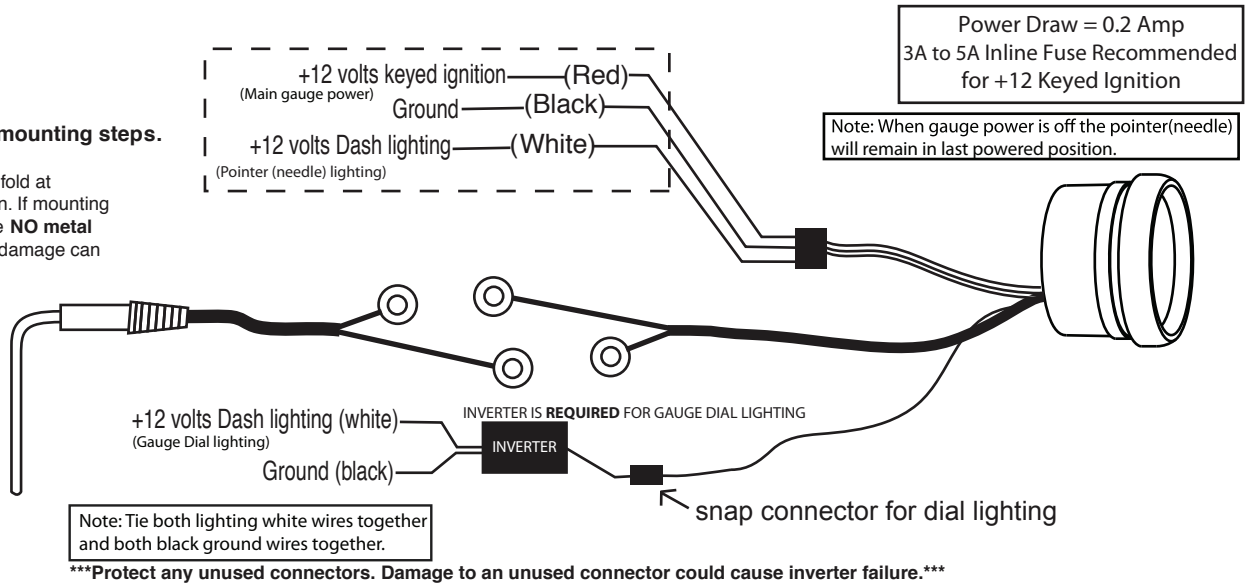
Power Draw = 0.2 Amp
3A to 5A Inline Fuse Recommended
for +12 Keyed Ignition

+12 volts keyed ignition (Red)
(Main gauge power)
Ground (Black)
+12 volts Dash lighting (White)
(Pointer (needle) lighting)

mounting steps.

fold at
n. If mounting
e NO metal
damage can

Note: When gauge power is off the pointer(needle) will remain in last powered position.

INVERTER IS **REQUIRED** FOR GAUGE DIAL LIGHTING

+12 volts Dash lighting (white)
(Gauge Dial lighting)
Ground (black)

INVERTER

snap connector for dial lighting

Note: Tie both lighting white wires together and both black ground wires together.

***Protect any unused connectors. Damage to an unused connector could cause inverter failure.***